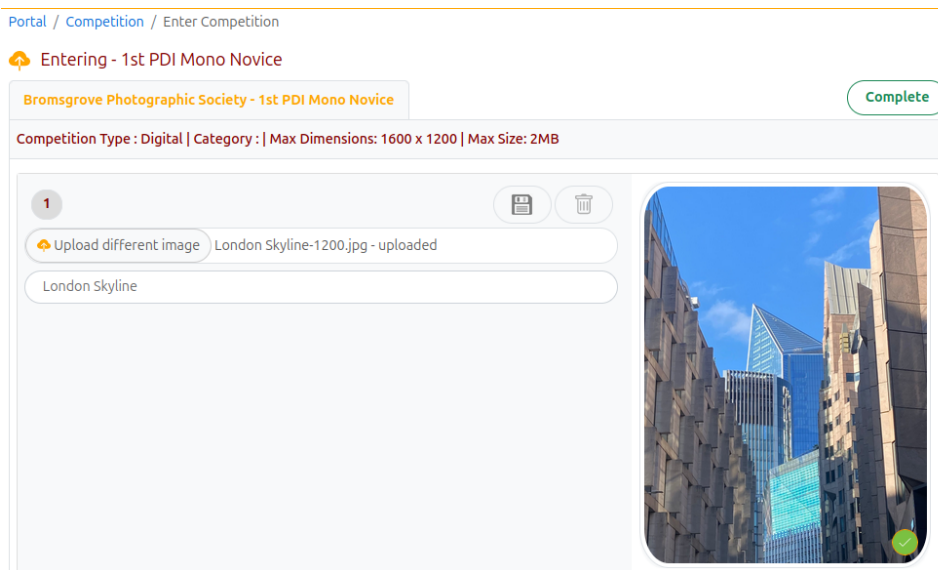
Portal / Competition / Enter Competition

Entering - 1st PDI Mono Novice

Bromsgrove Photographic Society - 1st PDI Mono Novice

Complete

Competition Type : Digital | Category : | Max Dimensions: 1600 x 1200 | Max Size: 2MB

1

Upload different image London Skyline-1200.jpg - uploaded

London Skyline